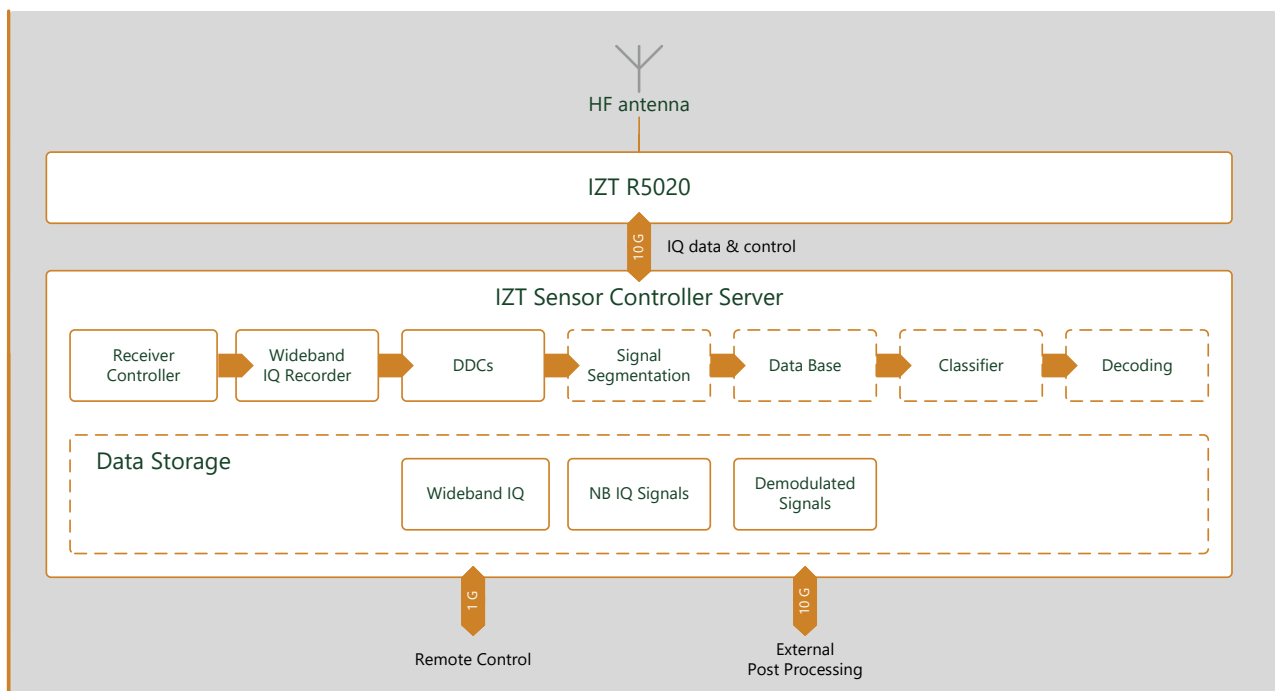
HF antenna

IZT R5020

10 G

IQ data & control

IZT Sensor Controller Server

Receiver Controller

Wideband IQ Recorder

DDCs

Signal Segmentation

Data Base

Classifier

Decoding

Data Storage

Wideband IQ

NB IQ Signals

Demodulated Signals

1 G

10 G

Remote Control

External Post Processing